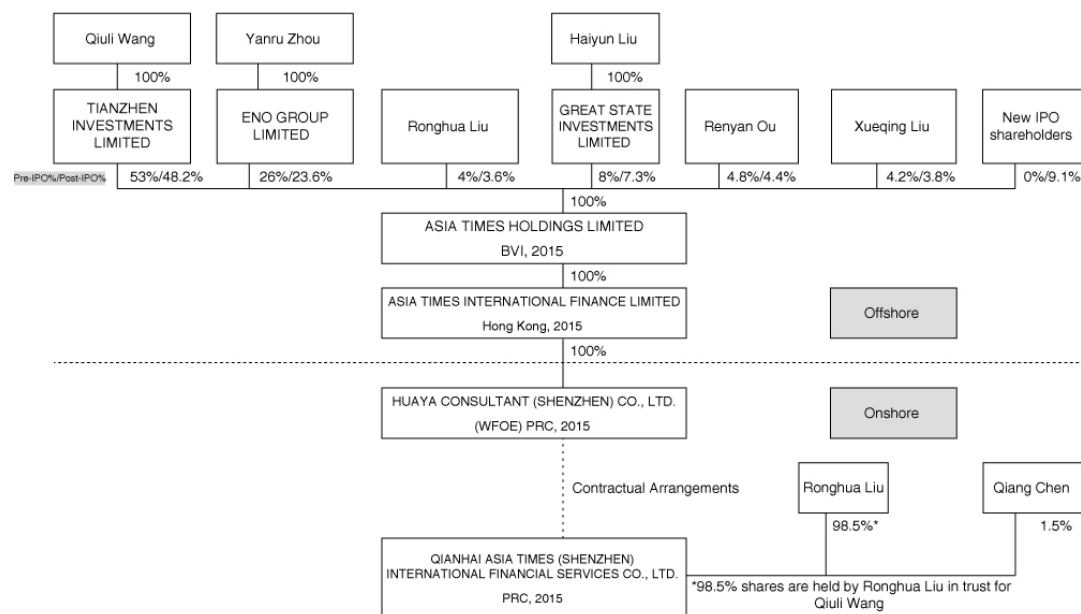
Qiuli Wang

Yanru Zhou

Haiyun Liu

100%

100%

100%

TIANZHEN INVESTMENTS LIMITED

ENO GROUP LIMITED

Ronghua Liu

GREAT STATE INVESTMENTS LIMITED

Renyan Ou

Xueqing Liu

New IPO shareholders

Pre-IPO%/Post-IPO%

53%/48.2%

26%/23.6%

4%/3.6%

8%/7.3%

4.8%/4.4%

4.2%/3.8%

0%/9.1%

100%

ASIA TIMES HOLDINGS LIMITED

BVI, 2015

100%

ASIA TIMES INTERNATIONAL FINANCE LIMITED

Hong Kong, 2015

Offshore

100%

HUAYA CONSULTANT (SHENZHEN) CO., LTD.

(WFOE) PRC, 2015

Onshore

Contractual Arrangements

Ronghua Liu

Qiang Chen

98.5%*

1.5%

QIANHAI ASIA TIMES (SHENZHEN) INTERNATIONAL FINANCIAL SERVICES CO., LTD.

PRC, 2015

*98.5% shares are held by Ronghua Liu in trust for Qiuli Wang